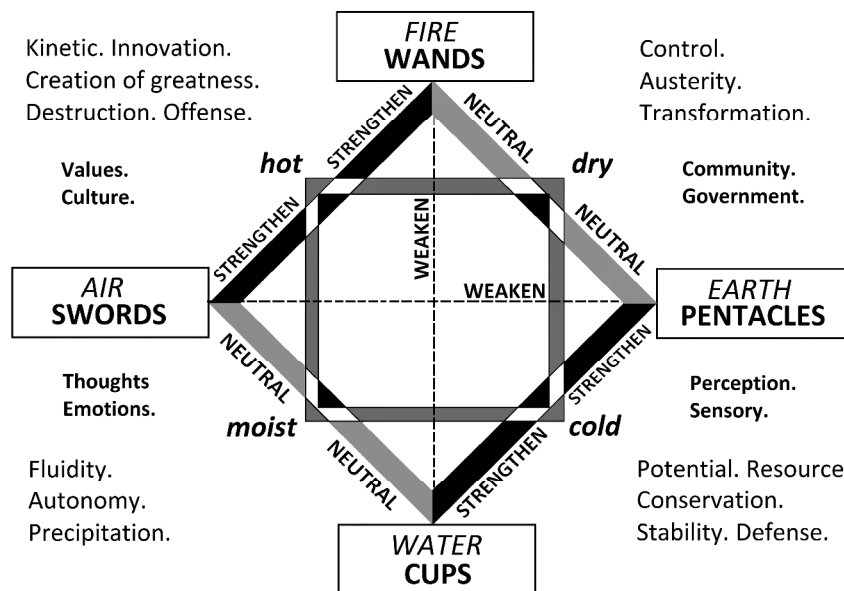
Kinetic. Innovation.
Creation of greatness.
Destruction. Offense.

FIRE
WANDS

Control.
Austerity.
Transformation.

Values.
Culture.

hot

STRENGTHEN

NEUTRAL

dry

Community.
Government.

STRENGTHEN

WEAKEN

NEUTRAL

AIR
SWORDS

WEAKEN

EARTH
PENTACLES

NEUTRAL

STRENGTHEN

Thoughts
Emotions.

Perception.
Sensory.

moist

cold

NEUTRAL

STRENGTHEN

Fluidity.
Autonomy.
Precipitation.

Potential. Resource
Conservation.
Stability. Defense.

WATER
CUPS